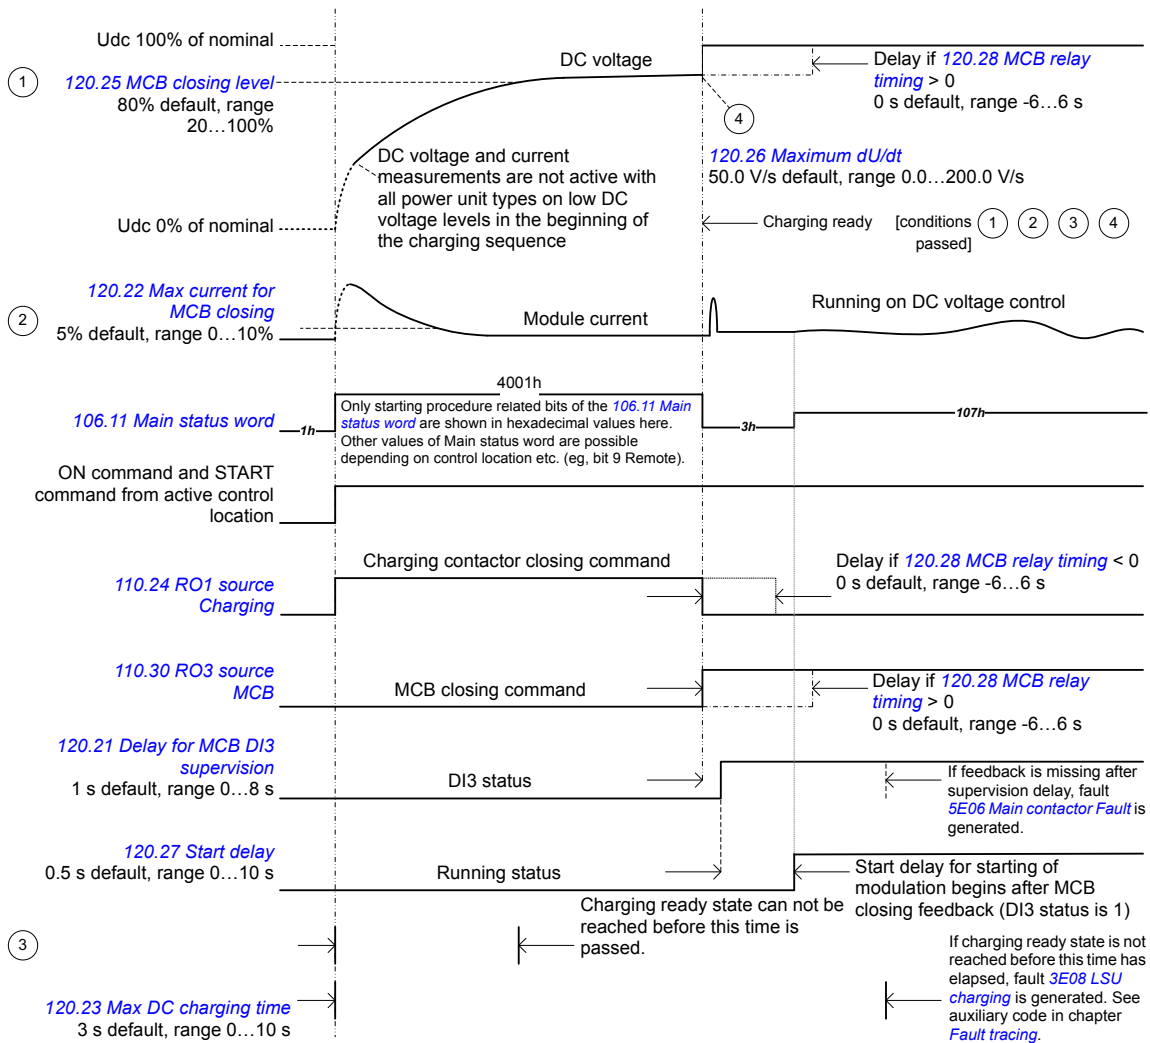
Udc 100% of nominal

DC voltage

Delay if 120.28 MCB relay timing > 0
0 s default, range -6…6 s

1

120.25 MCB closing level
80% default, range 20…100%

4

DC voltage and current measurements are not active with all power unit types on low DC voltage levels in the beginning of the charging sequence

120.26 Maximum dU/dt
50.0 V/s default, range 0.0…200.0 V/s

Udc 0% of nominal

Charging ready

[conditions 1 2 3 4 passed]

120.22 Max current for MCB closing
5% default, range 0…10%

2

Module current

Running on DC voltage control

4001h

106.11 Main status word

1h

Only starting procedure related bits of the 106.11 Main status word are shown in hexadecimal values here. Other values of Main status word are possible depending on control location etc. (eg, bit 9 Remote).

3h

107h

ON command and START command from active control location

Charging contactor closing command

Delay if 120.28 MCB relay timing < 0
0 s default, range -6…6 s

110.24 RO1 source Charging

110.30 RO3 source MCB

MCB closing command

Delay if 120.28 MCB relay timing > 0
0 s default, range -6…6 s

120.21 Delay for MCB DI3 supervision
1 s default, range 0…8 s

DI3 status

If feedback is missing after supervision delay, fault 5E06 Main contactor Fault is generated.

120.27 Start delay
0.5 s default, range 0…10 s

Running status

Start delay for starting of modulation begins after MCB closing feedback (DI3 status is 1)

Charging ready state can not be reached before this time is passed.

3

If charging ready state is not reached before this time has elapsed, fault 3E08 LSU charging is generated. See auxiliary code in chapter Fault tracing.

120.23 Max DC charging time
3 s default, range 0…10 s